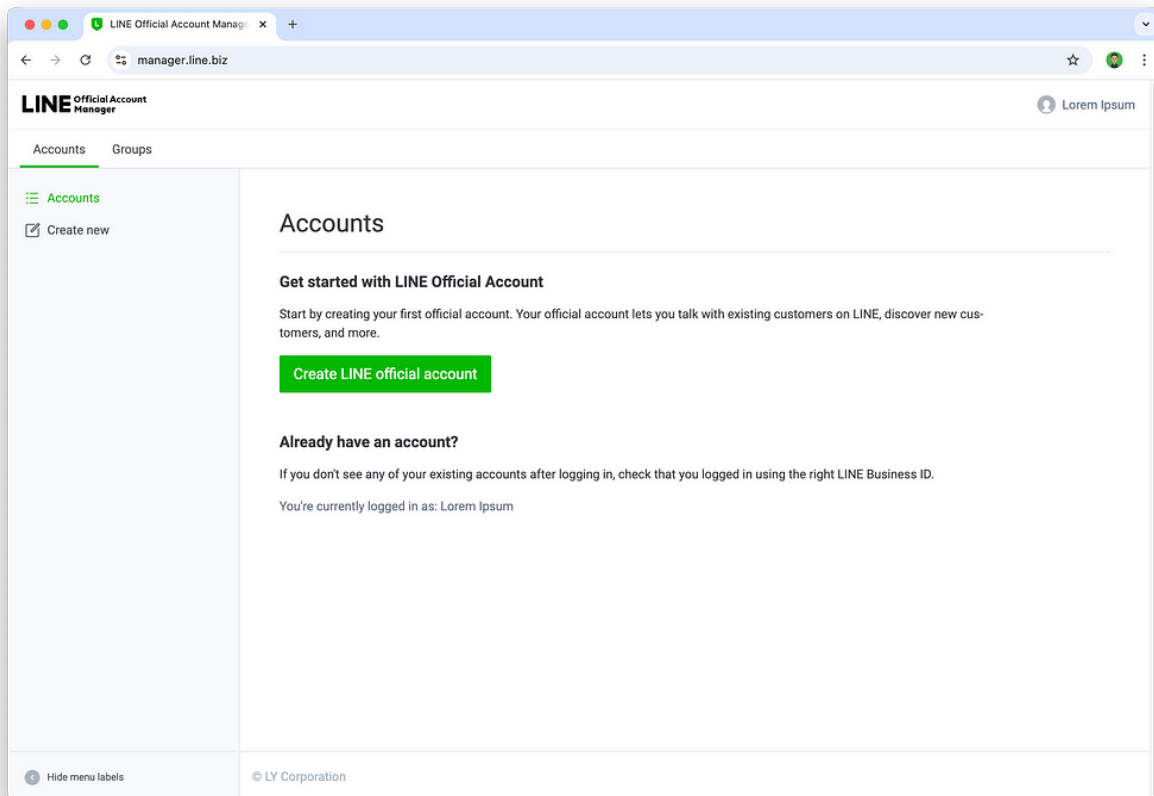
LINE Official Account Manage ×
+
manager.line.biz

LINE Official Account Manager
Lorem Ipsum

Accounts
Groups

Accounts
Create new

Accounts

Get started with LINE Official Account

Start by creating your first official account. Your official account lets you talk with existing customers on LINE, discover new customers, and more.

Create LINE official account

Already have an account?

If you don't see any of your existing accounts after logging in, check that you logged in using the right LINE Business ID.

You're currently logged in as: Lorem Ipsum

Hide menu labels
© LY Corporation